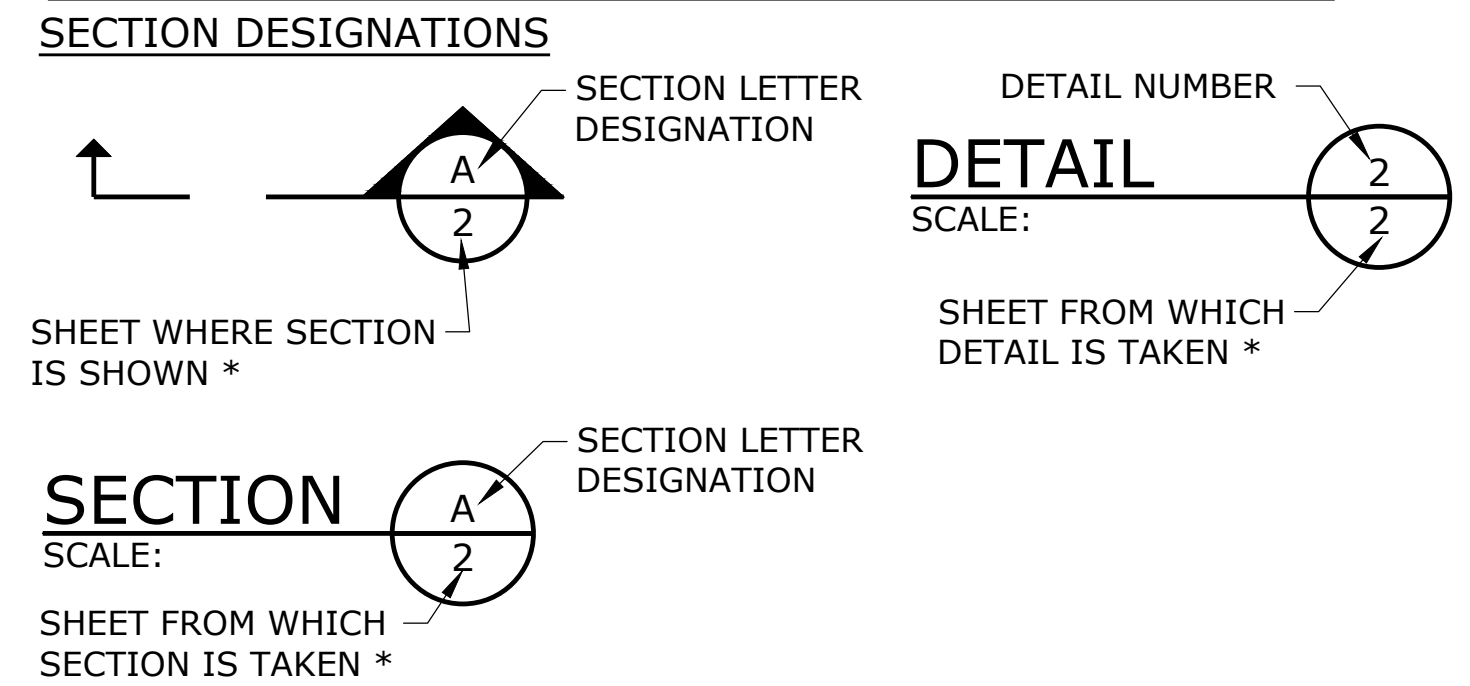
SECTION DESIGNATIONS

SECTION LETTER DESIGNATION

A
2

SHEET WHERE SECTION IS SHOWN *

DETAIL NUMBER

DETAIL
SCALE:

2
2

SHEET FROM WHICH DETAIL IS TAKEN *

SECTION LETTER DESIGNATION

SECTION
SCALE:

A
2

SHEET FROM WHICH SECTION IS TAKEN *